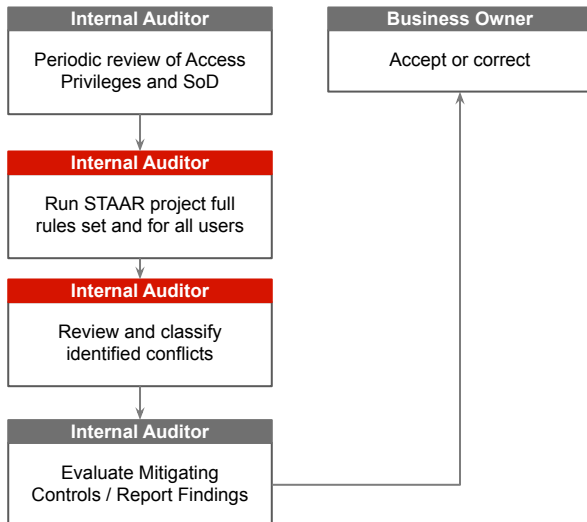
Internal Auditor

Periodic review of Access Privileges and SoD

Internal Auditor

Run STAAR project full rules set and for all users

Internal Auditor

Review and classify identified conflicts

Internal Auditor

Evaluate Mitigating Controls / Report Findings

Business Owner

Accept or correct